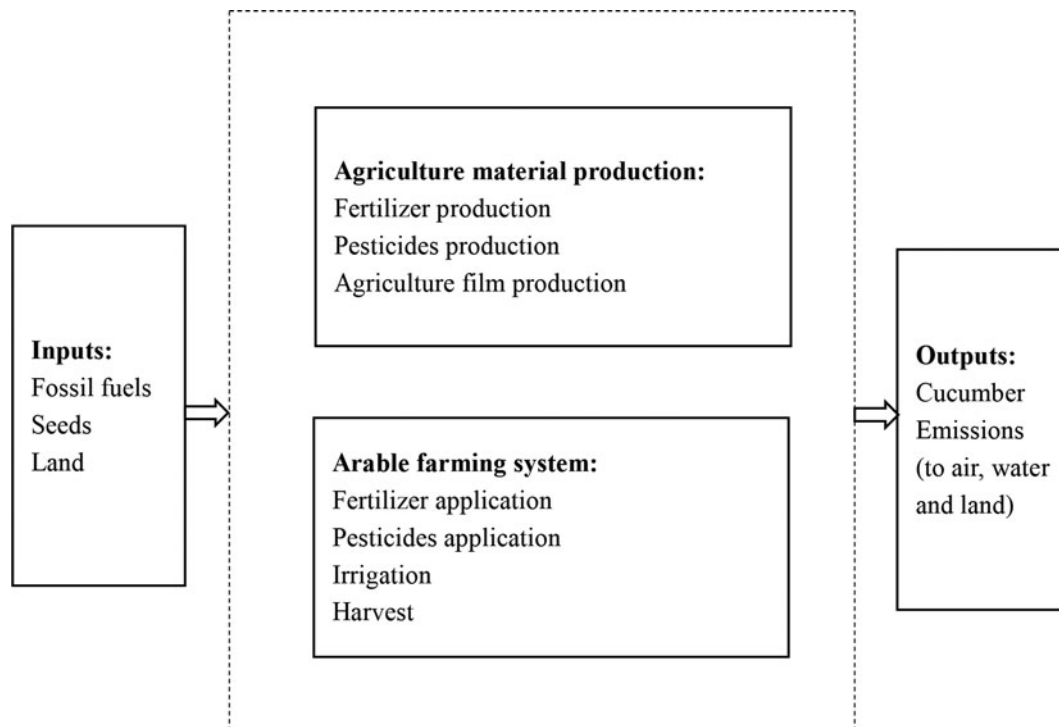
**Inputs:**
Fossil fuels
Seeds
Land

**Agriculture material production:**
Fertilizer production
Pesticides production
Agriculture film production

**Arable farming system:**
Fertilizer application
Pesticides application
Irrigation
Harvest

**Outputs:**
Cucumber
Emissions
(to air, water and land)